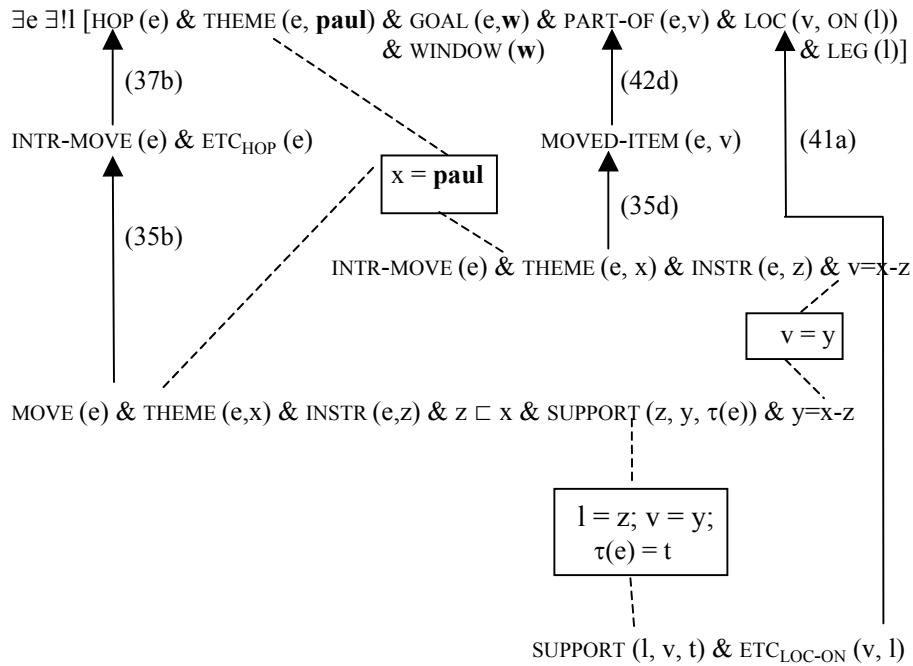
$\exists$e $\exists$!l [HOP (e) & THEME (e, **paul**) & GOAL (e,**w**) & PART-OF (e,v) & LOC (v, ON (l))
& WINDOW (**w**) & LEG (l)]

(37b)

(42d)

INTR-MOVE (e) & ETC$_{HOP}$ (e)

MOVED-ITEM (e, v)

(41a)

x = **paul**

(35b)

(35d)

INTR-MOVE (e) & THEME (e, x) & INSTR (e, z) & v=x-z

v = y

MOVE (e) & THEME (e,x) & INSTR (e,z) & z $\sqsubset$ x & SUPPORT (z, y, $\tau$(e)) & y=x-z

l = z; v = y;
$\tau$(e) = t

SUPPORT (l, v, t) & ETC$_{LOC-ON}$ (v, l)